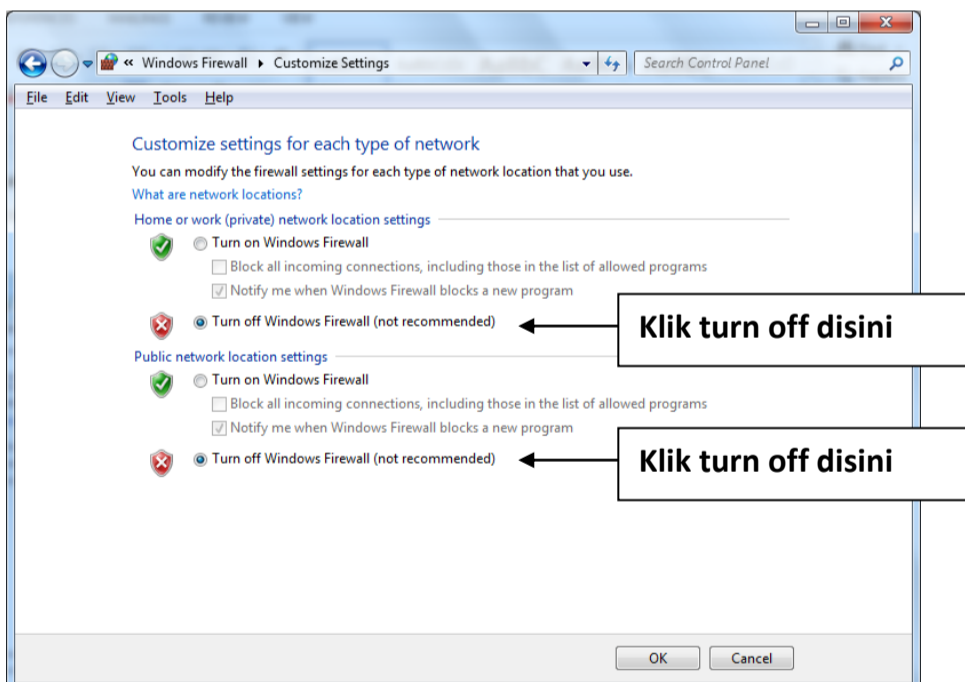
« Windows Firewall ▸ Customize Settings

Search Control Panel

File Edit View Tools Help

Customize settings for each type of network

You can modify the firewall settings for each type of network location that you use.

What are network locations?

Home or work (private) network location settings

Turn on Windows Firewall

Block all incoming connections, including those in the list of allowed programs

Notify me when Windows Firewall blocks a new program

Turn off Windows Firewall (not recommended)

Klik turn off disini

Public network location settings

Turn on Windows Firewall

Block all incoming connections, including those in the list of allowed programs

Notify me when Windows Firewall blocks a new program

Turn off Windows Firewall (not recommended)

Klik turn off disini

OK

Cancel